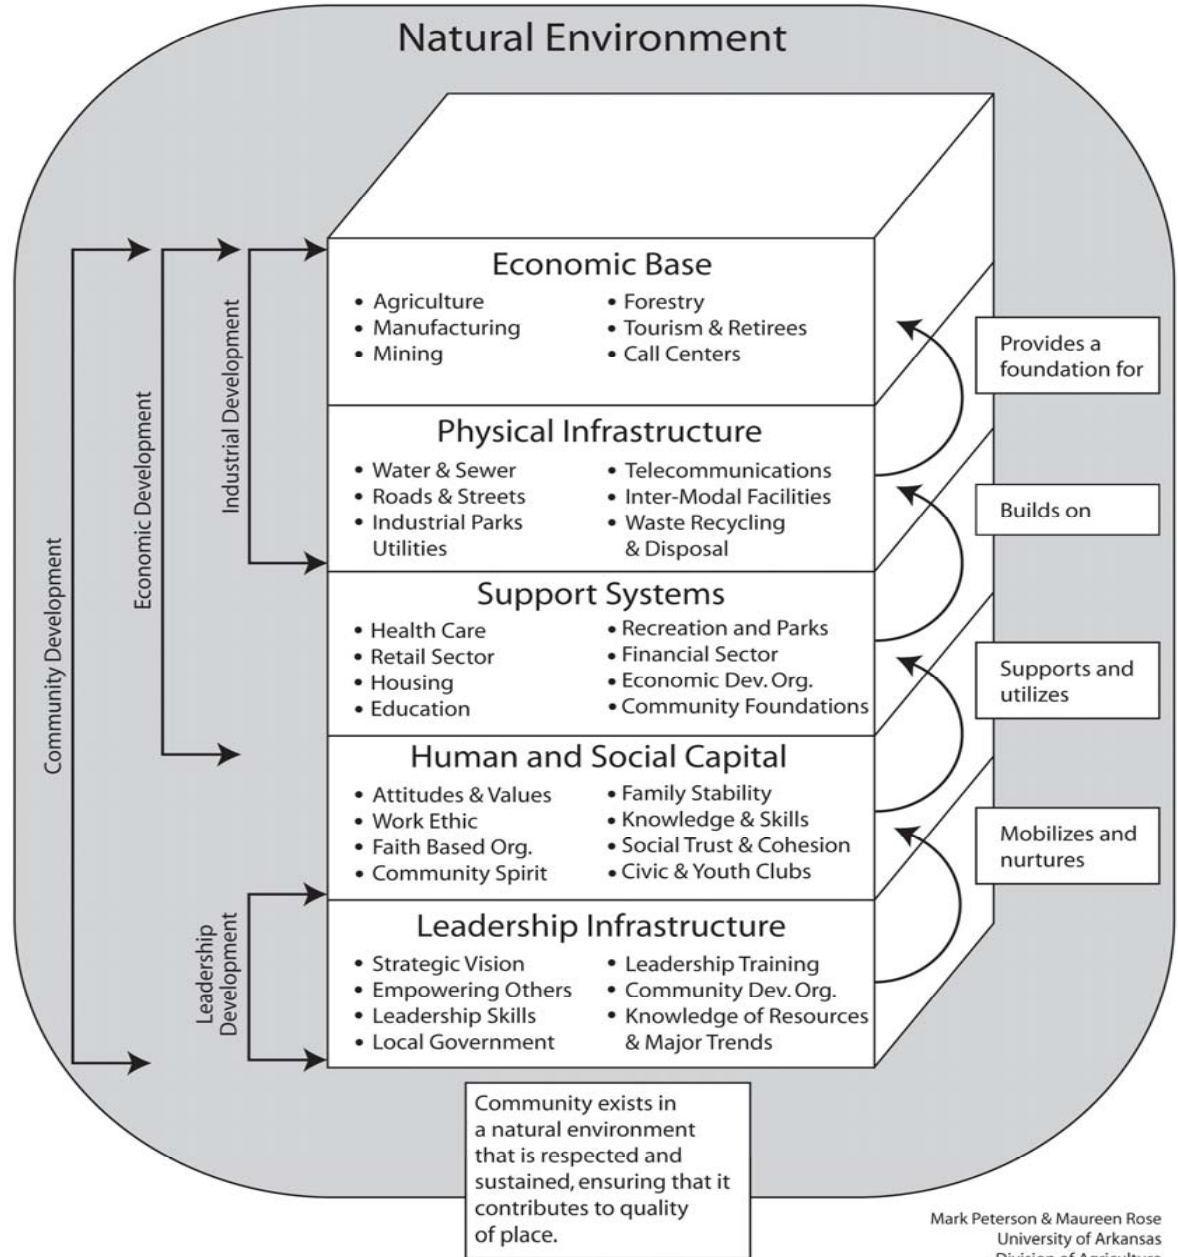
Natural Environment

Community Development

Economic Development

Industrial Development

Economic Base

• Agriculture
• Manufacturing
• Mining
• Forestry
• Tourism & Retirees
• Call Centers

Provides a foundation for

Physical Infrastructure

• Water & Sewer
• Roads & Streets
• Industrial Parks Utilities
• Telecommunications
• Inter-Modal Facilities
• Waste Recycling & Disposal

Builds on

Support Systems

• Health Care
• Retail Sector
• Housing
• Education
• Recreation and Parks
• Financial Sector
• Economic Dev. Org.
• Community Foundations

Supports and utilizes

Human and Social Capital

• Attitudes & Values
• Work Ethic
• Faith Based Org.
• Community Spirit
• Family Stability
• Knowledge & Skills
• Social Trust & Cohesion
• Civic & Youth Clubs

Mobilizes and nurtures

Leadership Development

Leadership Infrastructure

• Strategic Vision
• Empowering Others
• Leadership Skills
• Local Government
• Leadership Training
• Community Dev. Org.
• Knowledge of Resources & Major Trends

Community exists in a natural environment that is respected and sustained, ensuring that it contributes to quality of place.

Mark Peterson & Maureen Rose
University of Arkansas
Division of Agriculture